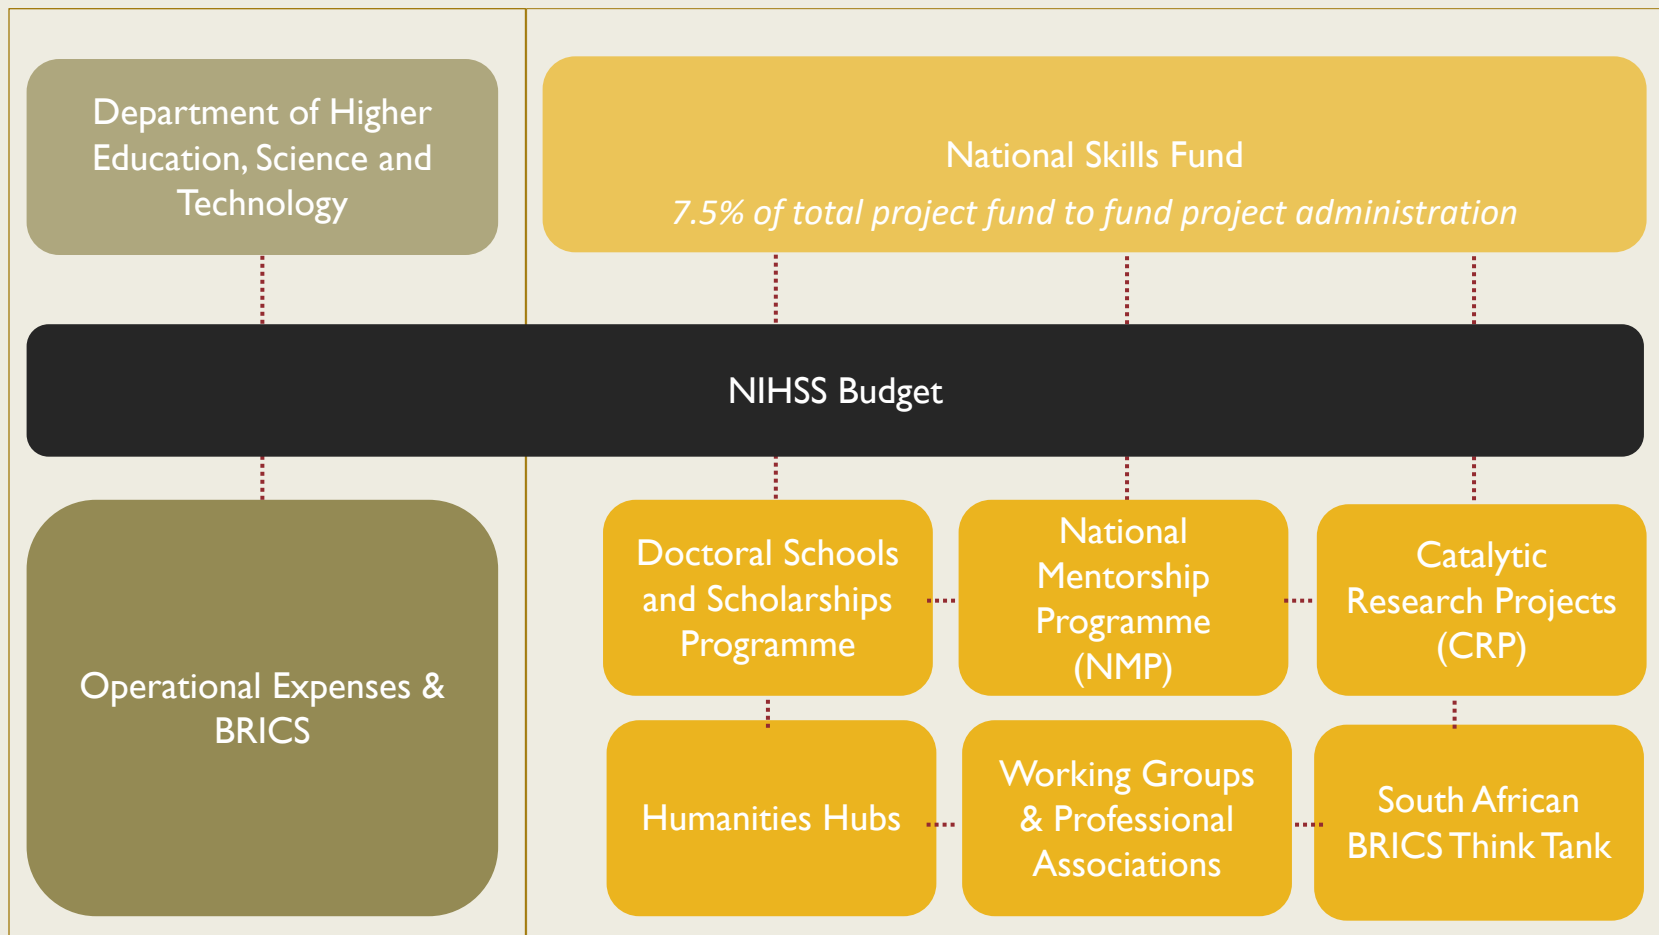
Department of Higher Education, Science and Technology

National Skills Fund

7.5% of total project fund to fund project administration

NIHSS Budget

Operational Expenses & BRICS

Doctoral Schools and Scholarships Programme

National Mentorship Programme (NMP)

Catalytic Research Projects (CRP)

Humanities Hubs

Working Groups & Professional Associations

South African BRICS Think Tank